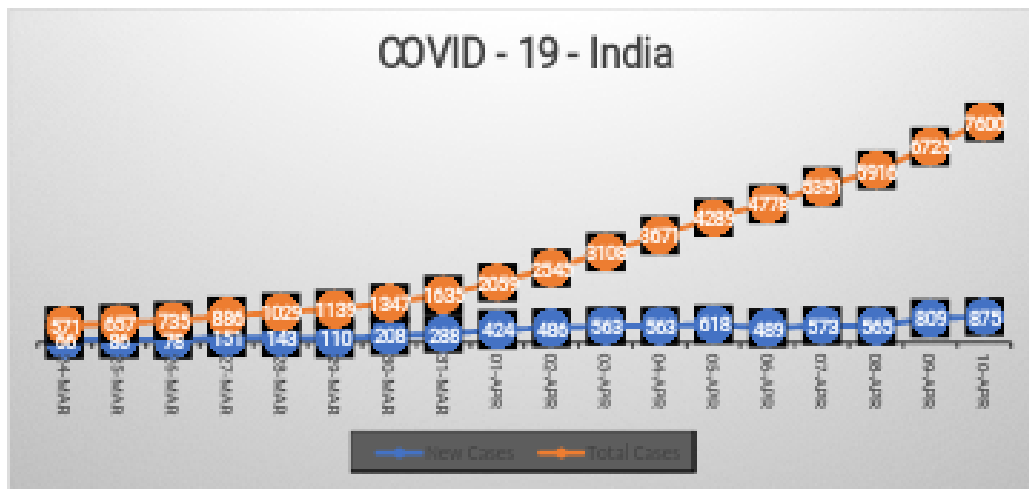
COVID - 19 - India

571 657 735 886 1029 1139 1347 1635 2059 2545 3108 3671 4289 4778 5351 5916 6725 7600

66 86 78 151 143 110 208 288 424 486 563 563 618 489 573 565 809 875

24-MAR 25-MAR 26-MAR 27-MAR 28-MAR 29-MAR 30-MAR 31-MAR 01-APR 02-APR 03-APR 04-APR 05-APR 06-APR 07-APR 08-APR 09-APR 10-APR

New Cases Total Cases